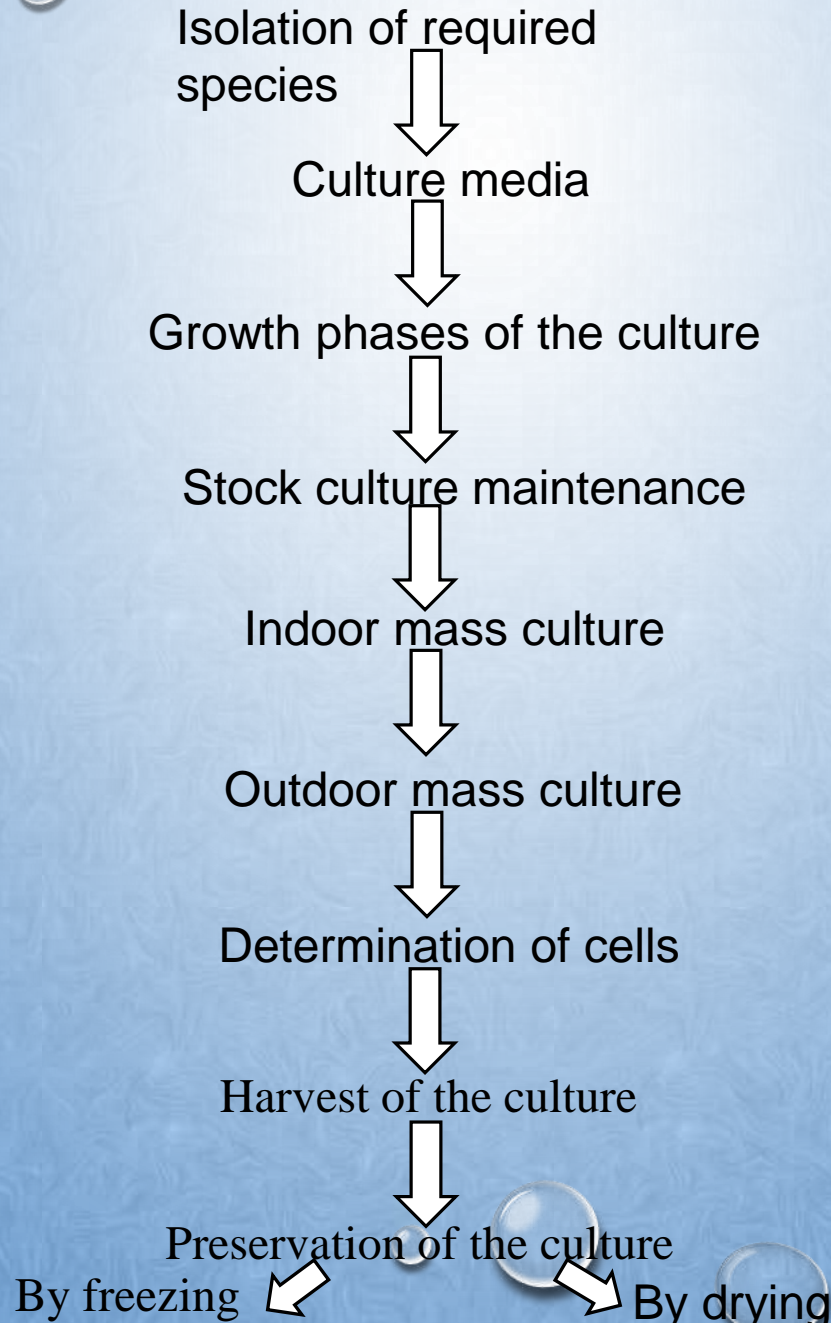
Isolation of required species

Culture media

Growth phases of the culture

Stock culture maintenance

Indoor mass culture

Outdoor mass culture

Determination of cells

Harvest of the culture

Preservation of the culture

By freezing

By drying